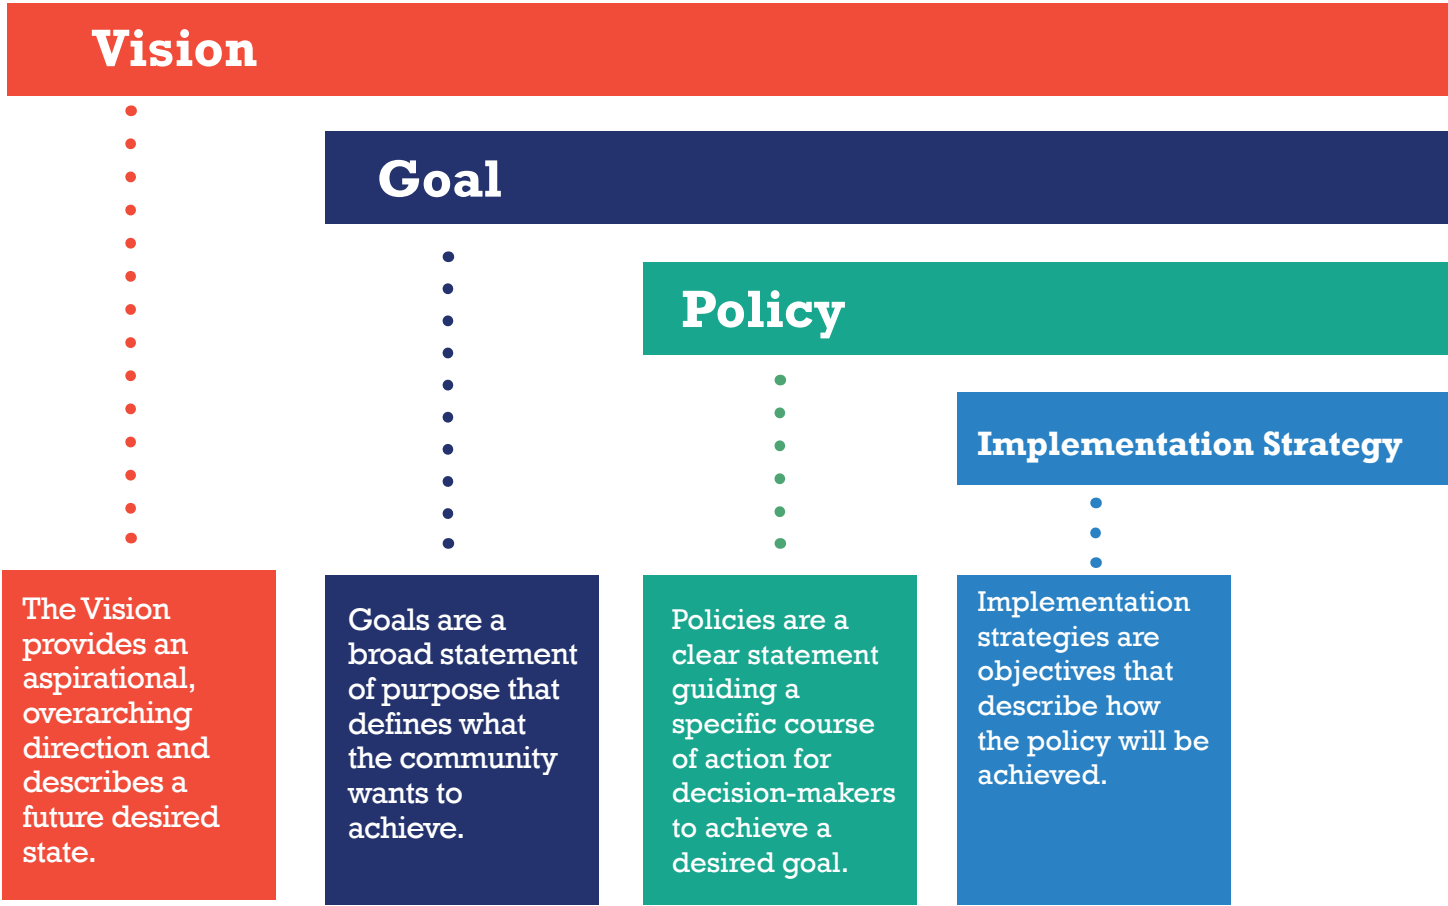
Vision

Goal

Policy

Implementation Strategy

The Vision provides an aspirational, overarching direction and describes a future desired state.

Goals are a broad statement of purpose that defines what the community wants to achieve.

Policies are a clear statement guiding a specific course of action for decision-makers to achieve a desired goal.

Implementation strategies are objectives that describe how the policy will be achieved.